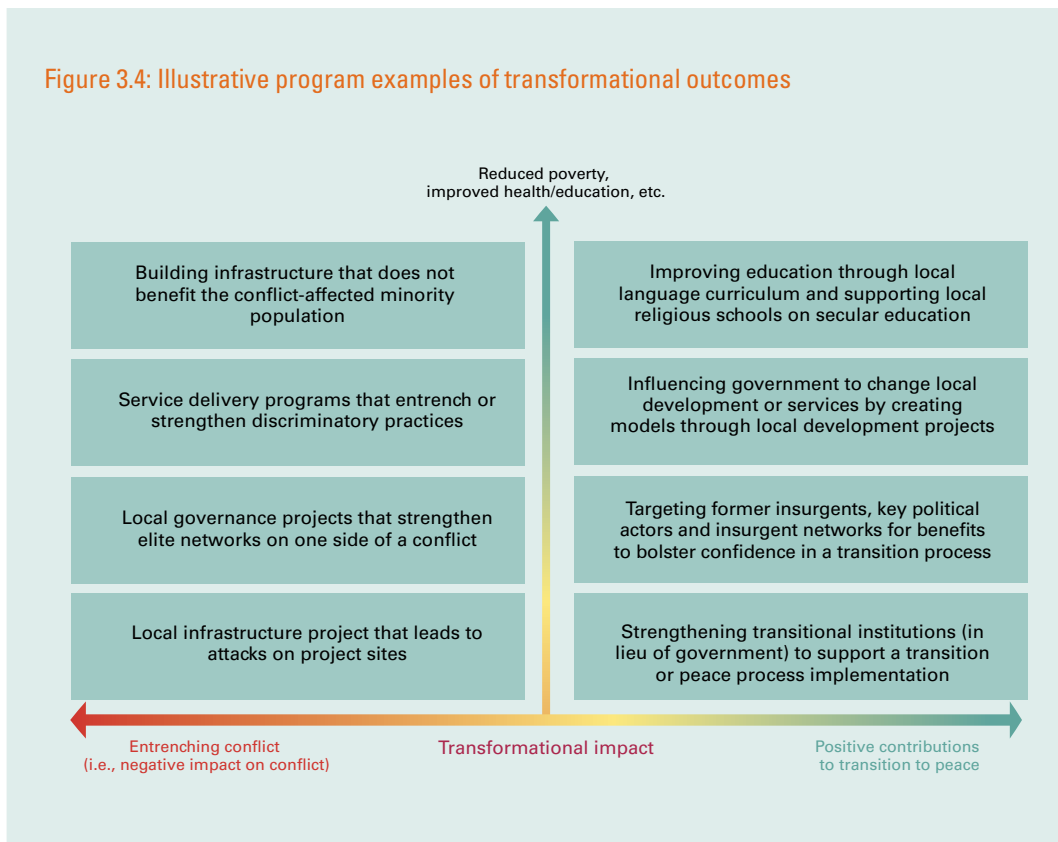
Figure 3.4: Illustrative program examples of transformational outcomes

Reduced poverty, improved health/education, etc.

Building infrastructure that does not benefit the conflict-affected minority population

Service delivery programs that entrench or strengthen discriminatory practices

Local governance projects that strengthen elite networks on one side of a conflict

Local infrastructure project that leads to attacks on project sites

Improving education through local language curriculum and supporting local religious schools on secular education

Influencing government to change local development or services by creating models through local development projects

Targeting former insurgents, key political actors and insurgent networks for benefits to bolster confidence in a transition process

Strengthening transitional institutions (in lieu of government) to support a transition or peace process implementation

Entrenching conflict (i.e., negative impact on conflict)

Transformational impact

Positive contributions to transition to peace